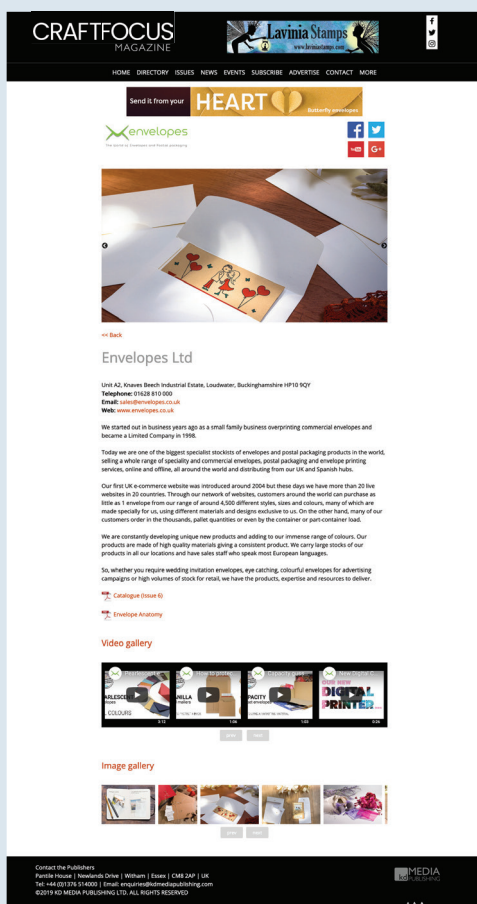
CRAFTFOCUS MAGAZINE

Lavinia Stamps
www.laviniastamps.com

HOME DIRECTORY ISSUES NEWS EVENTS SUBSCRIBE ADVERTISE CONTACT MORE

Send it from your HEART
Butterfly envelopes

envelopes
The world of envelopes and Postal packaging

<< Back

Envelopes Ltd

Unit A2, Knaves Beech Industrial Estate, Loudwater, Buckinghamshire HP10 9QY
Telephone: 01628 810 000
Email: sales@envelopes.co.uk
Web: www.envelopes.co.uk

We started out in business years ago as a small family business overprinting commercial envelopes and became a Limited Company in 1998.

Today we are one of the biggest specialist stockists of envelopes and postal packaging products in the world, selling a whole range of speciality and commercial envelopes, postal packaging and envelope printing services, online and offline, all around the world and distributing from our UK and Spanish hubs.

Our first UK e-commerce website was introduced around 2004 but these days we have more than 20 live websites in 20 countries. Through our network of websites, customers around the world can purchase as little as 1 envelope from our range of around 4,500 different styles, sizes and colours, many of which are made specially for us, using different materials and designs exclusive to us. On the other hand, many of our customers order in the thousands, pallet quantities or even by the container or part-container load.

We are constantly developing unique new products and adding to our immense range of colours. Our products are made of high quality materials giving a consistent product. We carry large stocks of our products in all our locations and have sales staff who speak most European languages.

So, whether you require wedding invitation envelopes, eye catching, colourful envelopes for advertising campaigns or high volumes of stock for retail, we have the products, expertise and resources to deliver.

Catalogue (Issue 6)

Envelope Anatomy

Video gallery

How to prod...
NILLA
COLOURS
PACITY
OUR NEW DIGITAL PRINTER
3:12
1:06
1:05
0:24

prev next

Image gallery

prev next

Contact the Publishers
Pantile House | Newlands Drive | Witham | Essex | CM8 2AP | UK
Tel: +44 (0)1376 514000 | Email: enquiries@kdmediapublishing.com
©2019 KD MEDIA PUBLISHING LTD. ALL RIGHTS RESERVED

KD MEDIA PUBLISHING